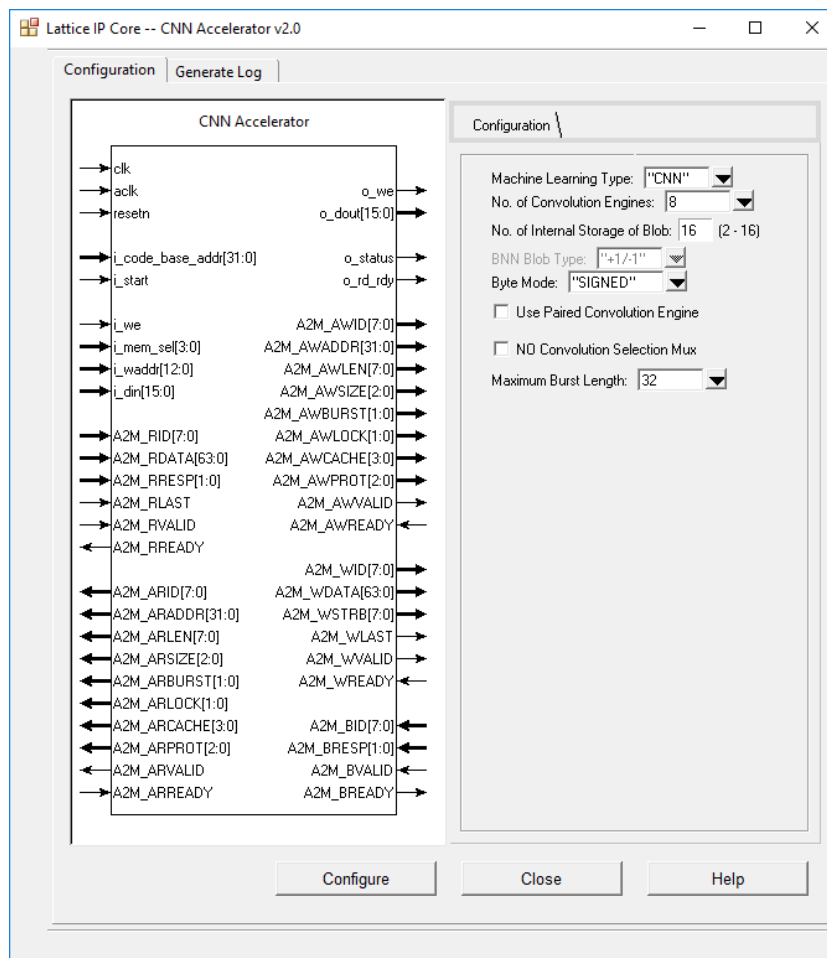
Lattice IP Core -- CNN Accelerator v2.0

Configuration | Generate Log

CNN Accelerator

clk
aclk
resetn
i_code_base_addr[31:0]
i_start
i_we
i_mem_sel[3:0]
i_waddr[12:0]
i_din[15:0]
A2M_RID[7:0]
A2M_RDATA[63:0]
A2M_RRESP[1:0]
A2M_RLAST
A2M_RVALID
A2M_RREADY
A2M_ARID[7:0]
A2M_ARADDR[31:0]
A2M_ARLEN[7:0]
A2M_ARSIZE[2:0]
A2M_ARBURST[1:0]
A2M_ARLOCK[1:0]
A2M_ARCACHE[3:0]
A2M_ARPROT[2:0]
A2M_ARVALID
A2M_ARREADY

o_we
o_dout[15:0]
o_status
o_rd_rdy
A2M_AWID[7:0]
A2M_AWADDR[31:0]
A2M_AWLEN[7:0]
A2M_AWSIZE[2:0]
A2M_AWBURST[1:0]
A2M_AWLOCK[1:0]
A2M_AWCACHE[3:0]
A2M_AWPROT[2:0]
A2M_AWVALID
A2M_AWREADY
A2M_WID[7:0]
A2M_WDATA[63:0]
A2M_WSTRB[7:0]
A2M_WLAST
A2M_WVALID
A2M_WREADY
A2M_BID[7:0]
A2M_BRESP[1:0]
A2M_BVALID
A2M_BREADY

Configuration

Machine Learning Type: "CNN"
No. of Convolution Engines: 8
No. of Internal Storage of Blob: 16 (2 - 16)
BNN Blob Type: "+1/-1"
Byte Mode: "SIGNED"
Use Paired Convolution Engine
NO Convolution Selection Mux
Maximum Burst Length: 32

Configure
Close
Help